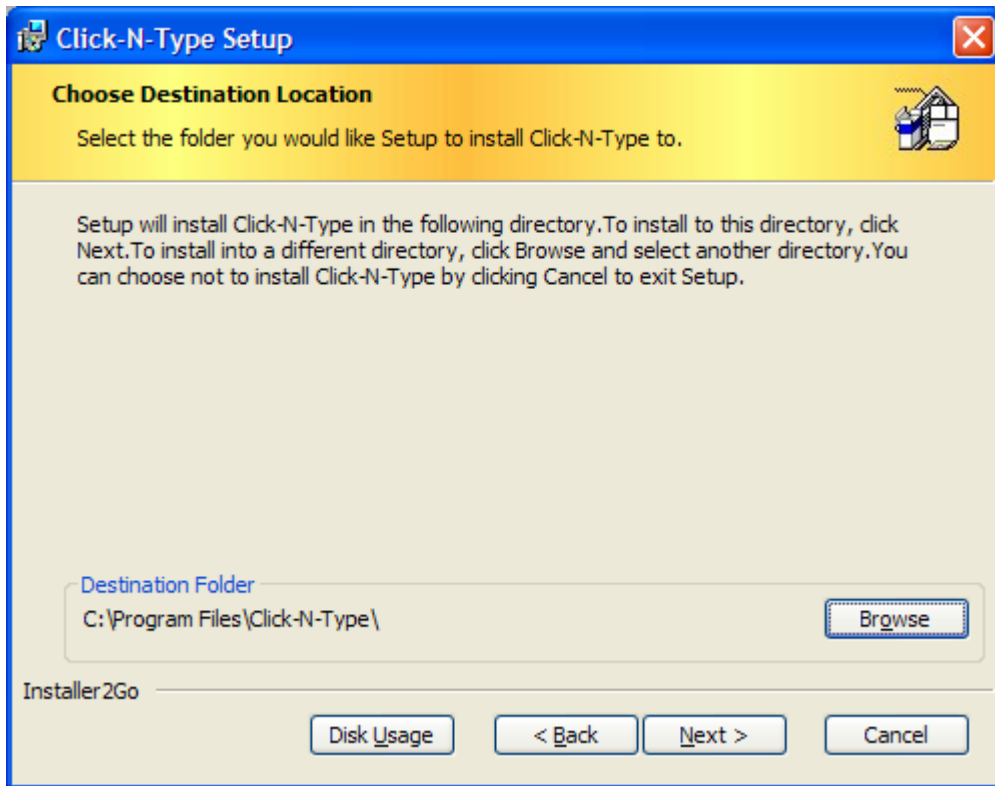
Click-N-Type Setup

Choose Destination Location

Select the folder you would like Setup to install Click-N-Type to.

Setup will install Click-N-Type in the following directory.To install to this directory, click Next.To install into a different directory, click Browse and select another directory.You can choose not to install Click-N-Type by clicking Cancel to exit Setup.

Destination Folder

C:\Program Files\Click-N-Type\

Browse

Installer2Go

Disk Usage

< Back

Next >

Cancel